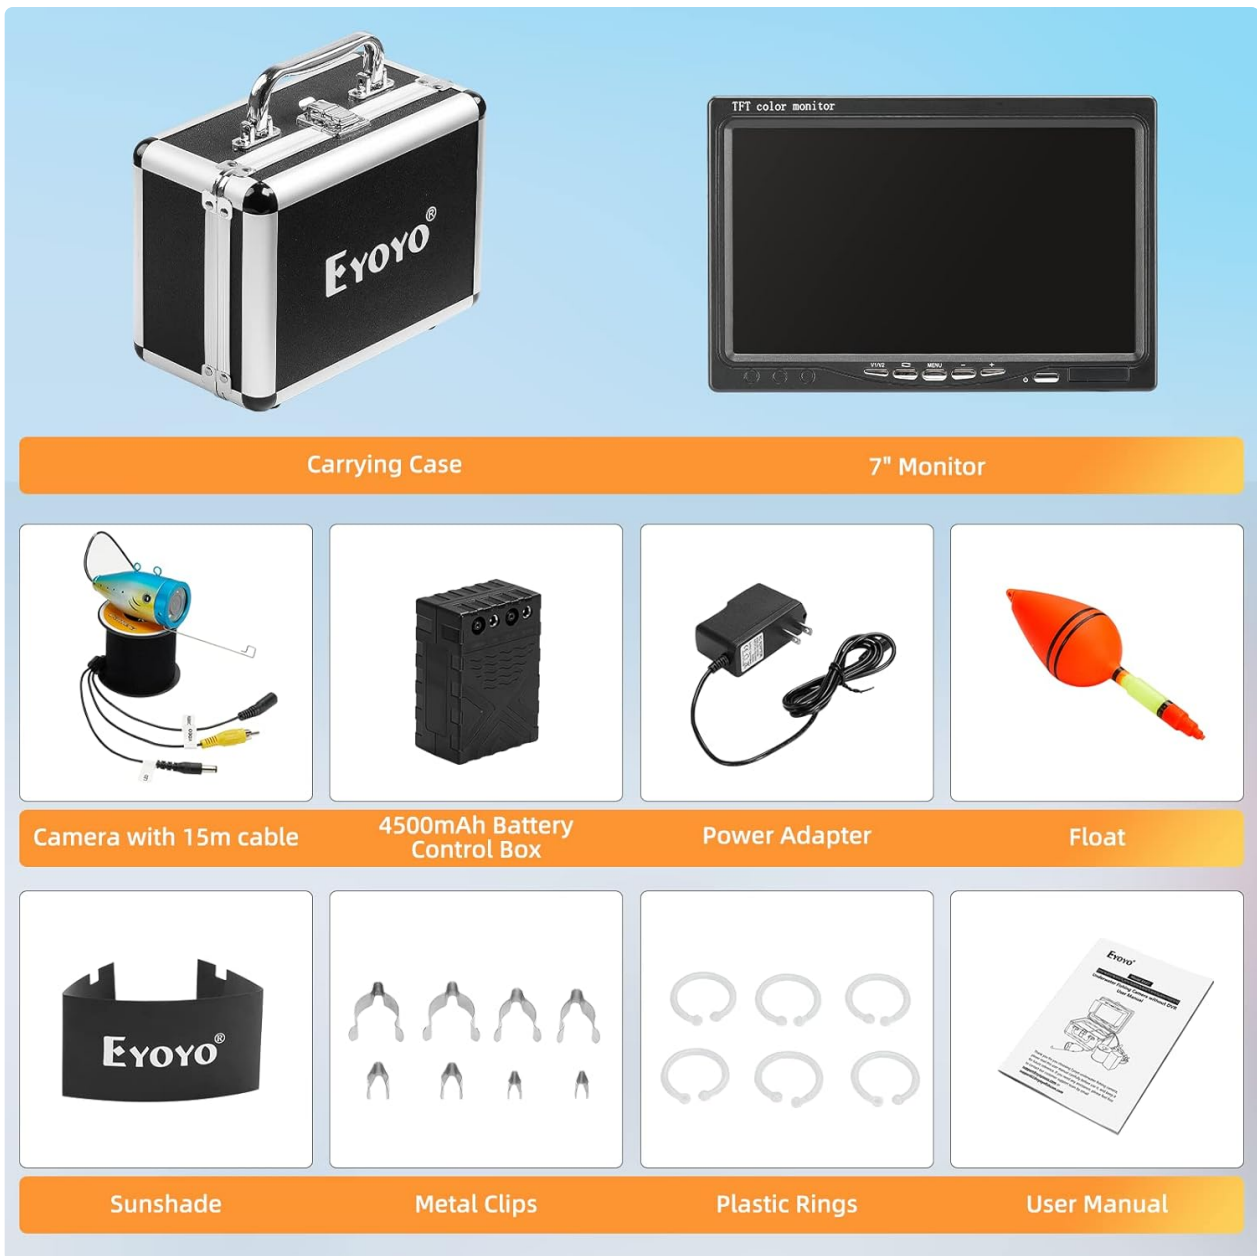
EYOYO®

TFT color monitor

V1/V2 MENU - +

Carrying Case

7" Monitor

Camera with 15m cable

4500mAh Battery Control Box

Power Adapter

Float

EYOYO®

Eyoyo

Sunshade

Metal Clips

Plastic Rings

User Manual